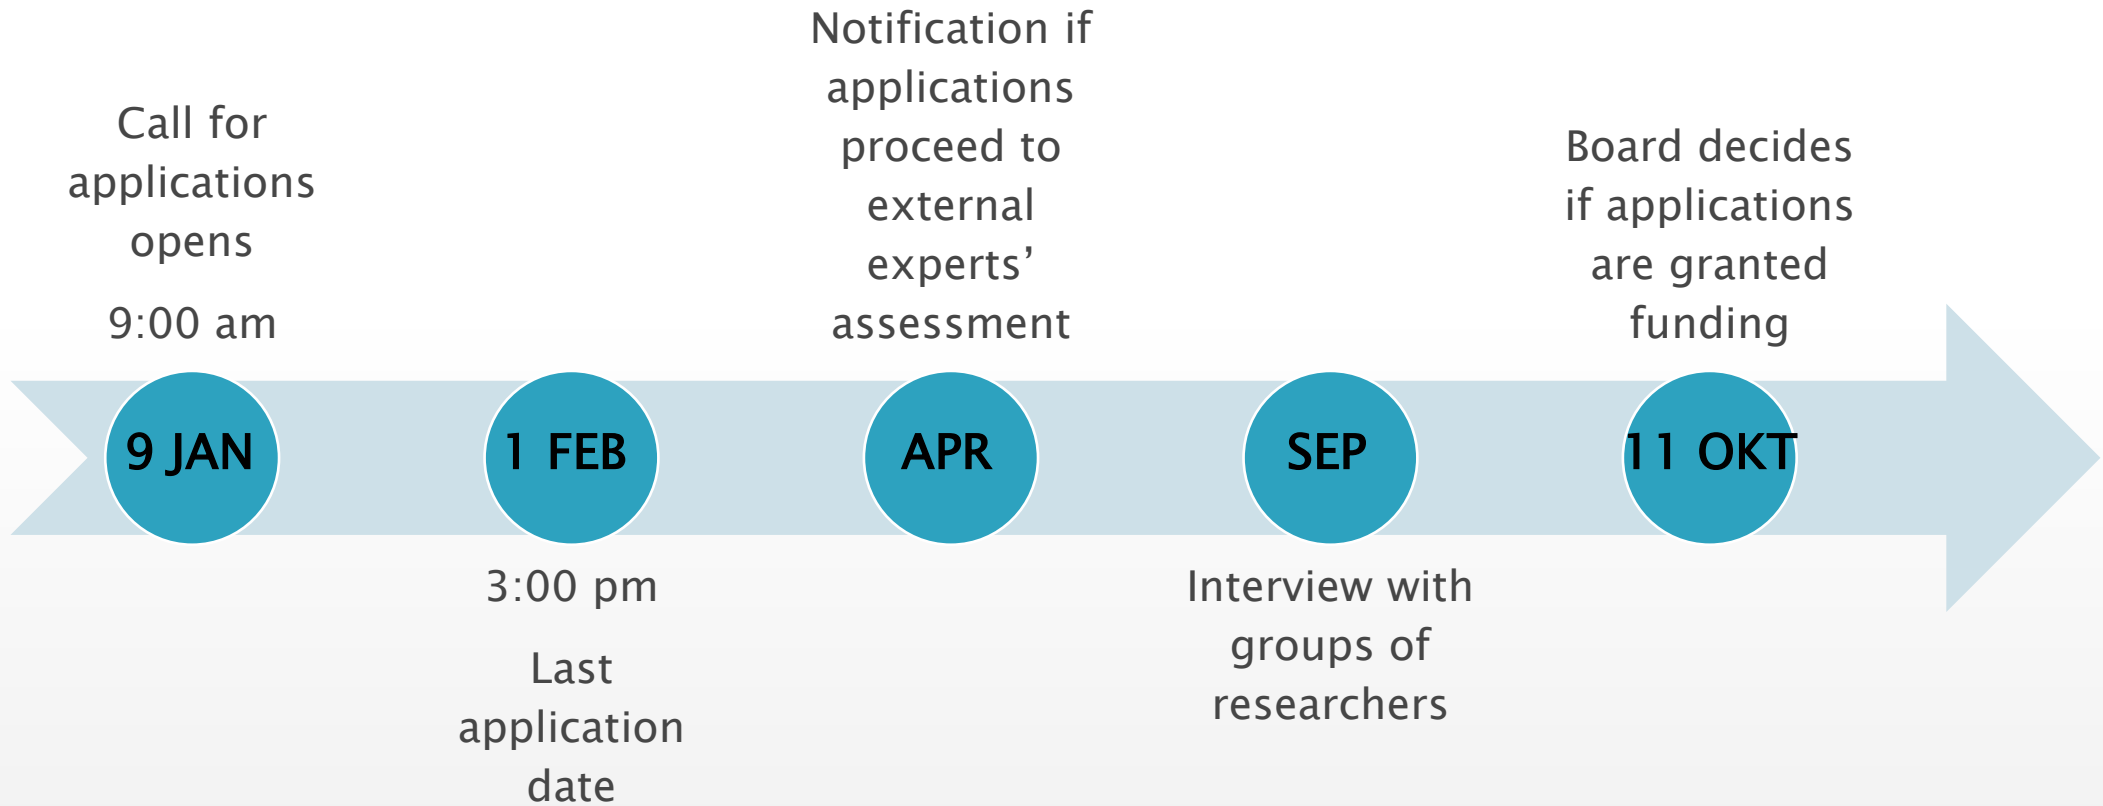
Call for applications opens

9:00 am

9 JAN

1 FEB

3:00 pm

Last application date

Notification if applications proceed to external experts' assessment

APR

SEP

Interview with groups of researchers

Board decides if applications are granted funding

11 OKT